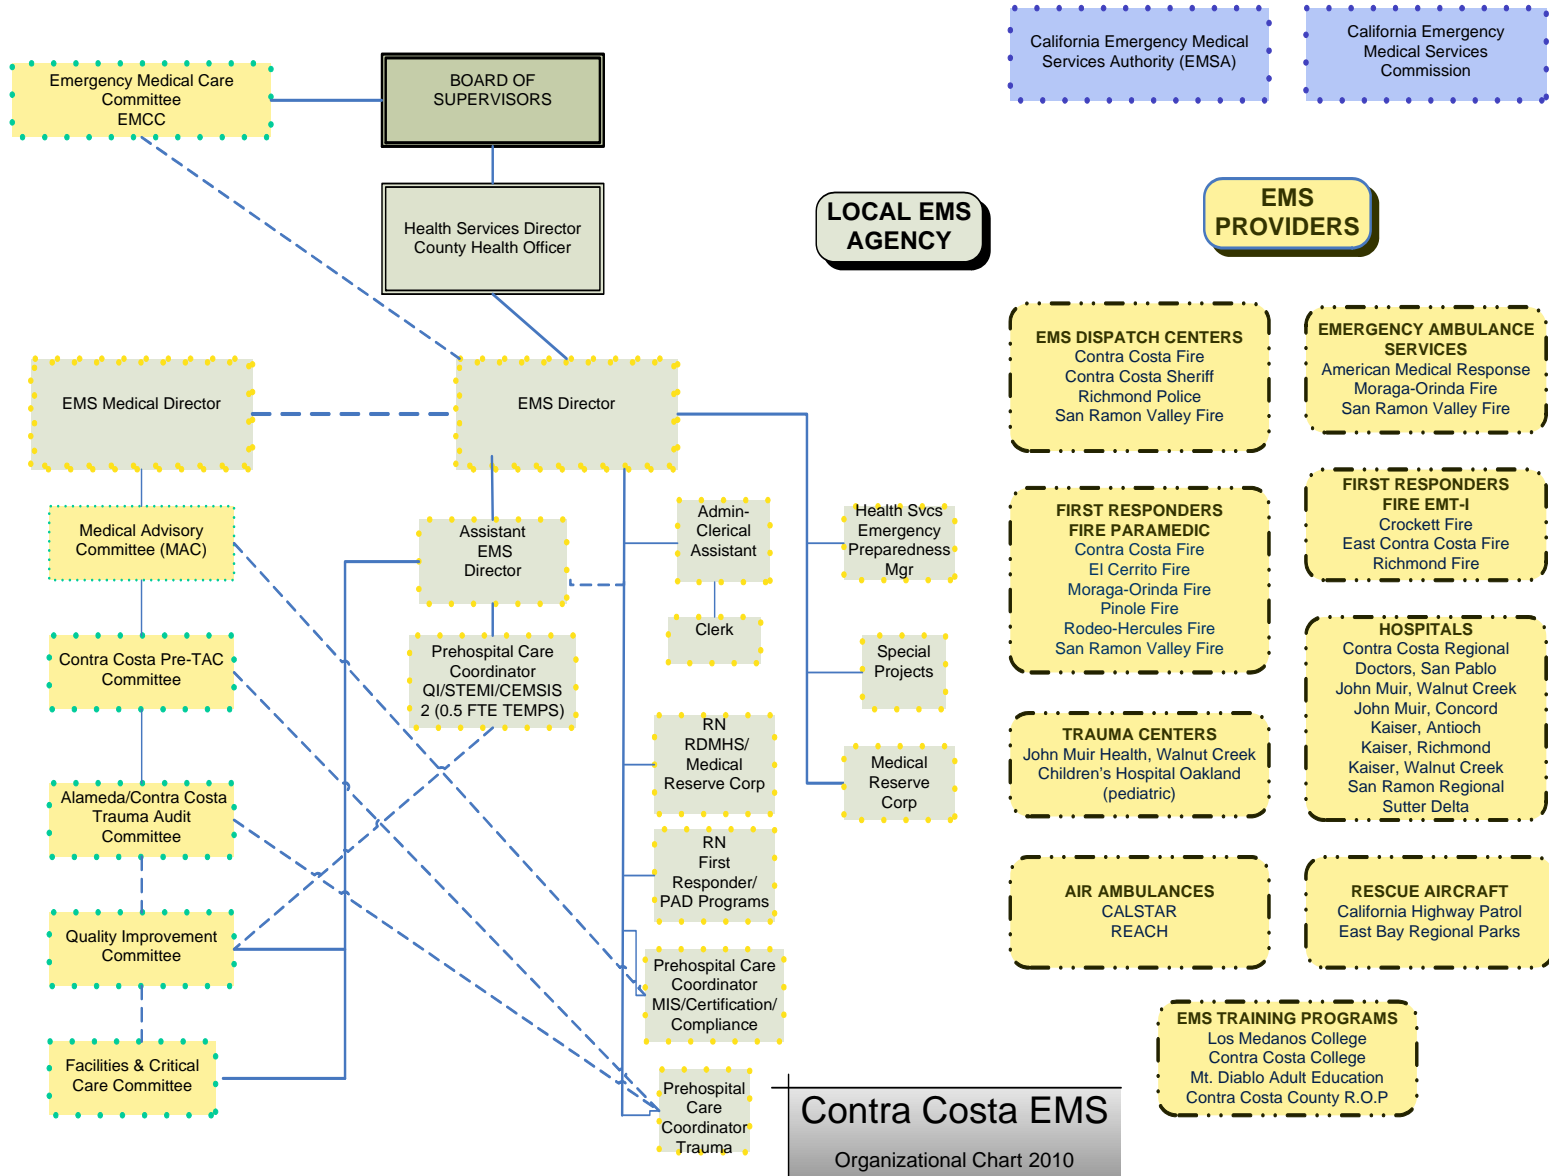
Emergency Medical Care Committee
EMCC

BOARD OF SUPERVISORS

California Emergency Medical Services Authority (EMSA)

California Emergency Medical Services Commission

Health Services Director
County Health Officer

LOCAL EMS AGENCY

EMS PROVIDERS

EMS Medical Director

EMS Director

EMS DISPATCH CENTERS
Contra Costa Fire
Contra Costa Sheriff
Richmond Police
San Ramon Valley Fire

EMERGENCY AMBULANCE SERVICES
American Medical Response
Moraga-Orinda Fire
San Ramon Valley Fire

Medical Advisory Committee (MAC)

Assistant EMS Director

Admin-Clerical Assistant

Health Svcs Emergency Preparedness Mgr

FIRST RESPONDERS FIRE PARAMEDIC
Contra Costa Fire
El Cerrito Fire
Moraga-Orinda Fire
Pinole Fire
Rodeo-Hercules Fire
San Ramon Valley Fire

FIRST RESPONDERS FIRE EMT-I
Crockett Fire
East Contra Costa Fire
Richmond Fire

Clerk

Contra Costa Pre-TAC Committee

Prehospital Care Coordinator QI/STEMI/CEMSIS 2 (0.5 FTE TEMPS)

Special Projects

HOSPITALS
Contra Costa Regional
Doctors, San Pablo
John Muir, Walnut Creek
John Muir, Concord
Kaiser, Antioch
Kaiser, Richmond
Kaiser, Walnut Creek
San Ramon Regional
Sutter Delta

RN RDMHS/ Medical Reserve Corp

Medical Reserve Corp

TRAUMA CENTERS
John Muir Health, Walnut Creek
Children's Hospital Oakland (pediatric)

Alameda/Contra Costa Trauma Audit Committee

RN First Responder/ PAD Programs

AIR AMBULANCES
CALSTAR
REACH

RESCUE AIRCRAFT
California Highway Patrol
East Bay Regional Parks

Quality Improvement Committee

Prehospital Care Coordinator MIS/Certification/ Compliance

EMS TRAINING PROGRAMS
Los Medanos College
Contra Costa College
Mt. Diablo Adult Education
Contra Costa County R.O.P

Facilities & Critical Care Committee

Prehospital Care Coordinator Trauma

Contra Costa EMS
Organizational Chart 2010